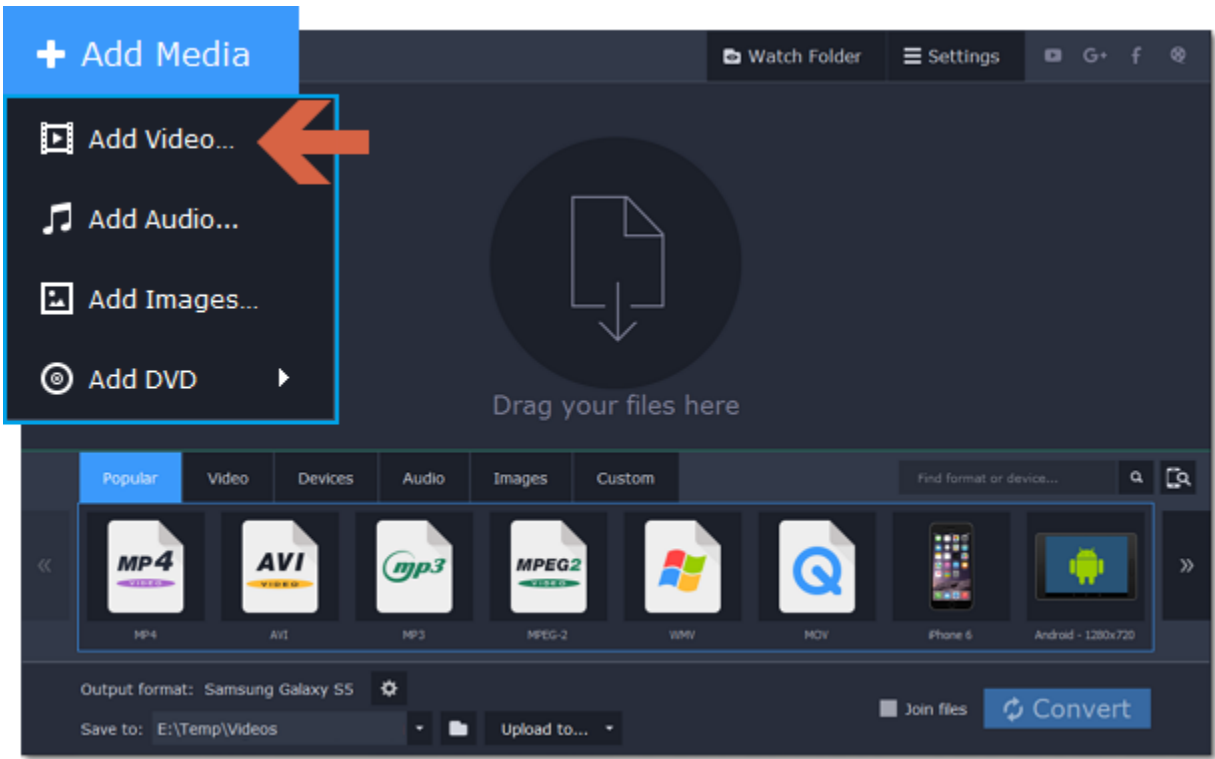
+ Add Media

Watch Folder
Settings

Add Video...
Add Audio...
Add Images...
Add DVD

Drag your files here

Popular
Video
Devices
Audio
Images
Custom

Find format or device...

MP4
AVI
mp3
MPEG2

MP4
AVI
MP3
MPEG-2
WMV
MOV
iPhone 6
Android - 1280x720

Output format: Samsung Galaxy S5
Save to: E:\Temp\Videos
Upload to...
Join files
Convert